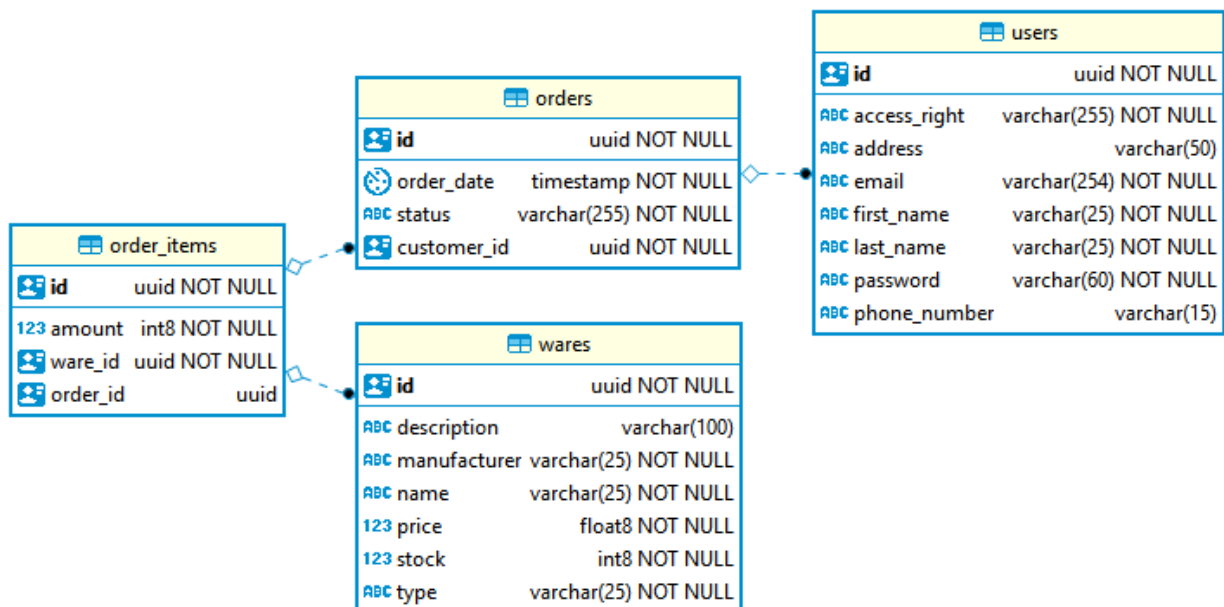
users

| | |
|---|---|
| id | uuid NOT NULL |
| ABC access_right | varchar(255) NOT NULL |
| ABC address | varchar(50) |
| ABC email | varchar(254) NOT NULL |
| ABC first_name | varchar(25) NOT NULL |
| ABC last_name | varchar(25) NOT NULL |
| ABC password | varchar(60) NOT NULL |
| ABC phone_number | varchar(15) |

orders

| | |
|---|---|
| id | uuid NOT NULL |
| order_date | timestamp NOT NULL |
| ABC status | varchar(255) NOT NULL |
| customer_id | uuid NOT NULL |

order_items

| | |
|---|---|
| id | uuid NOT NULL |
| 123 amount | int8 NOT NULL |
| ware_id | uuid NOT NULL |
| order_id | uuid |

wares

| | |
|---|---|
| id | uuid NOT NULL |
| ABC description | varchar(100) |
| ABC manufacturer | varchar(25) NOT NULL |
| ABC name | varchar(25) NOT NULL |
| 123 price | float8 NOT NULL |
| 123 stock | int8 NOT NULL |
| ABC type | varchar(25) NOT NULL |